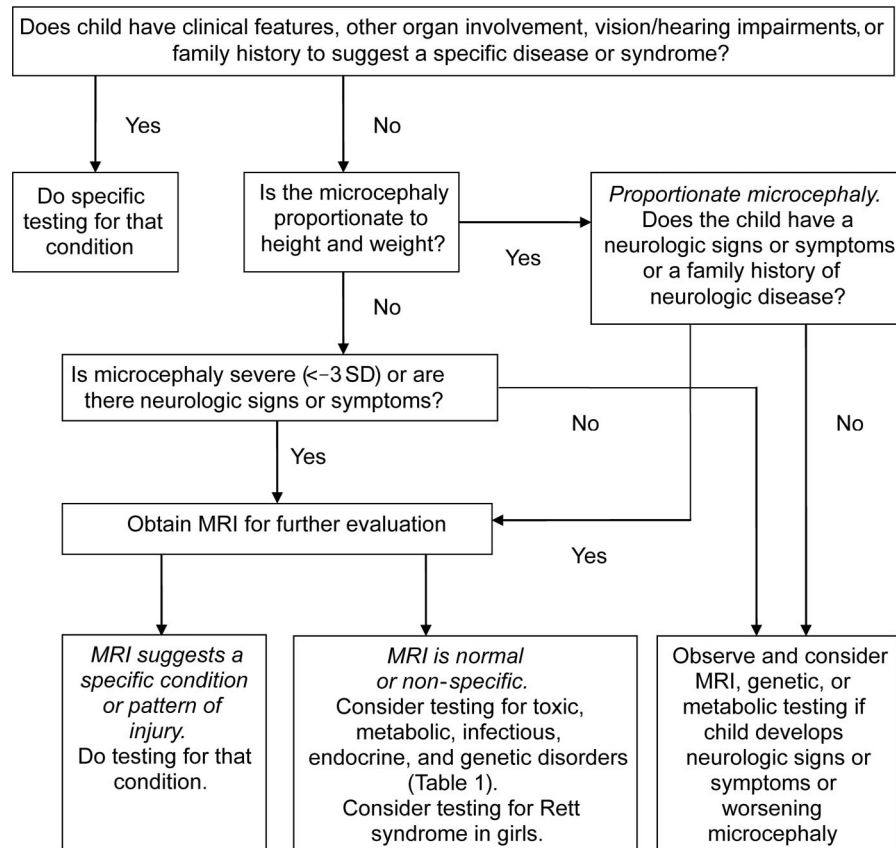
Does child have clinical features, other organ involvement, vision/hearing impairments, or family history to suggest a specific disease or syndrome?

Yes

No

Do specific testing for that condition

Is the microcephaly proportionate to height and weight?

Yes

*Proportionate microcephaly.* Does the child have a neurologic signs or symptoms or a family history of neurologic disease?

No

Is microcephaly severe (<−3 SD) or are there neurologic signs or symptoms?

No

No

Yes

Obtain MRI for further evaluation

Yes

*MRI suggests a specific condition or pattern of injury.* Do testing for that condition.

*MRI is normal or non-specific.* Consider testing for toxic, metabolic, infectious, endocrine, and genetic disorders (Table 1). Consider testing for Rett syndrome in girls.

Observe and consider MRI, genetic, or metabolic testing if child develops neurologic signs or symptoms or worsening microcephaly